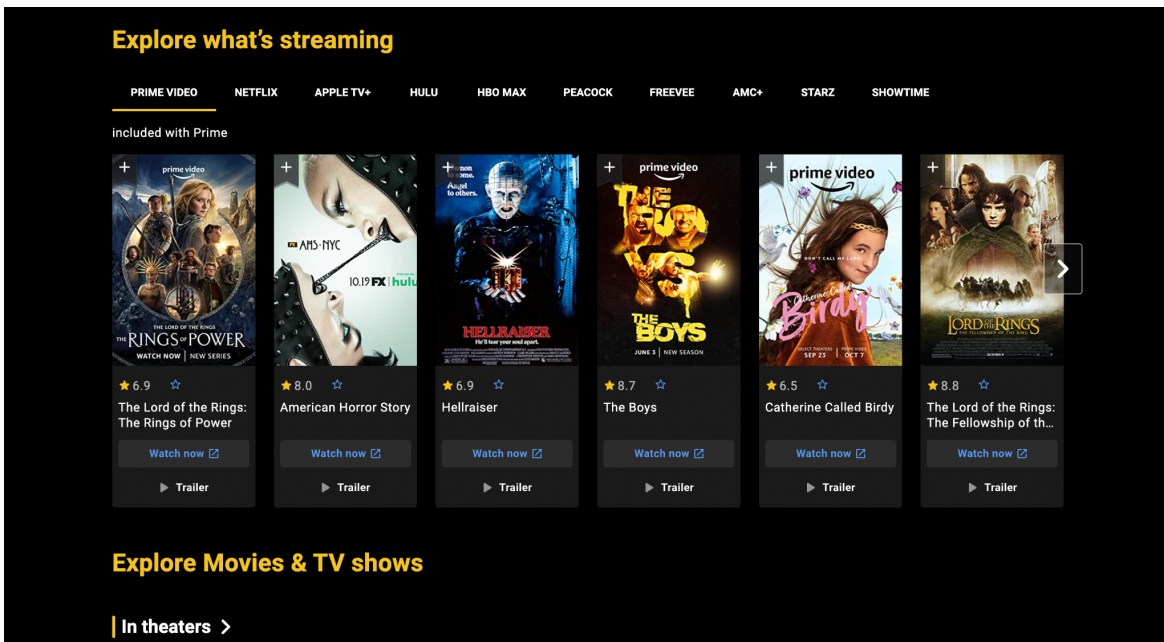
Explore what's streaming

PRIME VIDEO NETFLIX APPLE TV+ HULU HBO MAX PEACOCK FREEVEE AMC+ STARZ SHOWTIME

included with Prime

prime video
THE LORD OF THE RINGS
THE RINGS OF POWER
WATCH NOW | NEW SERIES
6.9
The Lord of the Rings: The Rings of Power
Watch now
Trailer

AHS-NYC
10.19 FX | hulu
8.0
American Horror Story
Watch now
Trailer

Angel to others.
HELLRAISER
He'll tear your soul apart.
6.9
Hellraiser
Watch now
Trailer

prime video
THE BOYS
JUNE 3 | NEW SEASON
8.7
The Boys
Watch now
Trailer

prime video
DON'T CALL ME LADY
Catherine Called Birdy
SEP 23 OCT 7
6.5
Catherine Called Birdy
Watch now
Trailer

THE LORD OF THE RINGS
8.8
The Lord of the Rings: The Fellowship of th...
Watch now
Trailer

Explore Movies & TV shows

In theaters